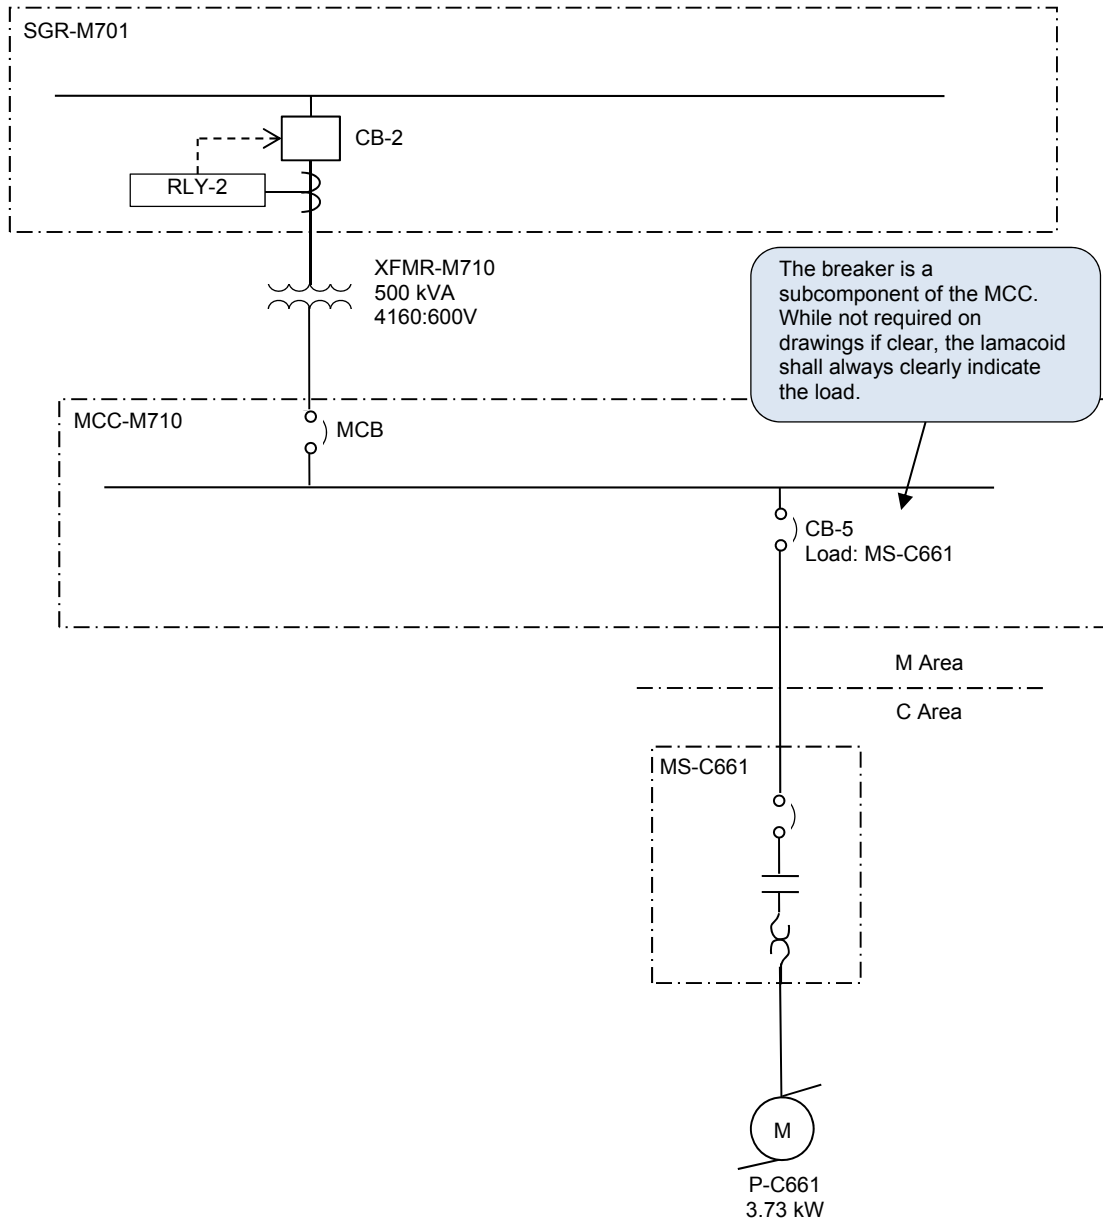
SGR-M701

CB-2

RLY-2

XFMR-M710
500 kVA
4160:600V

The breaker is a subcomponent of the MCC. While not required on drawings if clear, the lamacoid shall always clearly indicate the load.

MCC-M710

MCB

CB-5
Load: MS-C661

M Area

C Area

MS-C661

M

P-C661
3.73 kW